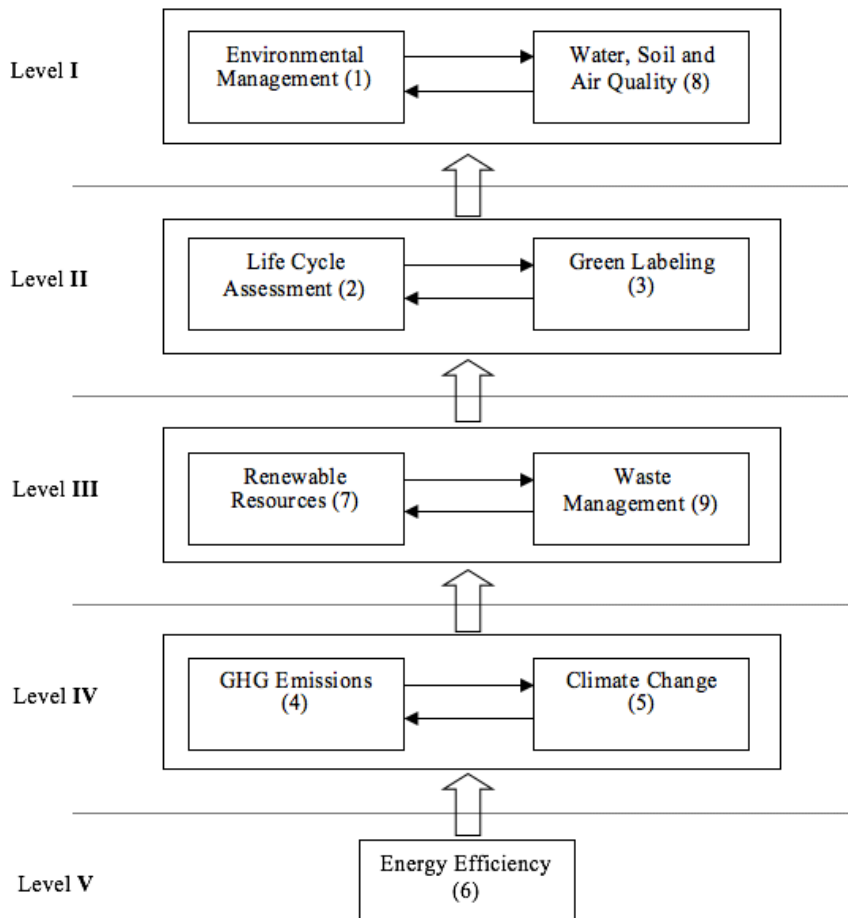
Level I

Environmental Management (1)

Water, Soil and Air Quality (8)

Level II

Life Cycle Assessment (2)

Green Labeling (3)

Level III

Renewable Resources (7)

Waste Management (9)

Level IV

GHG Emissions (4)

Climate Change (5)

Level V

Energy Efficiency (6)